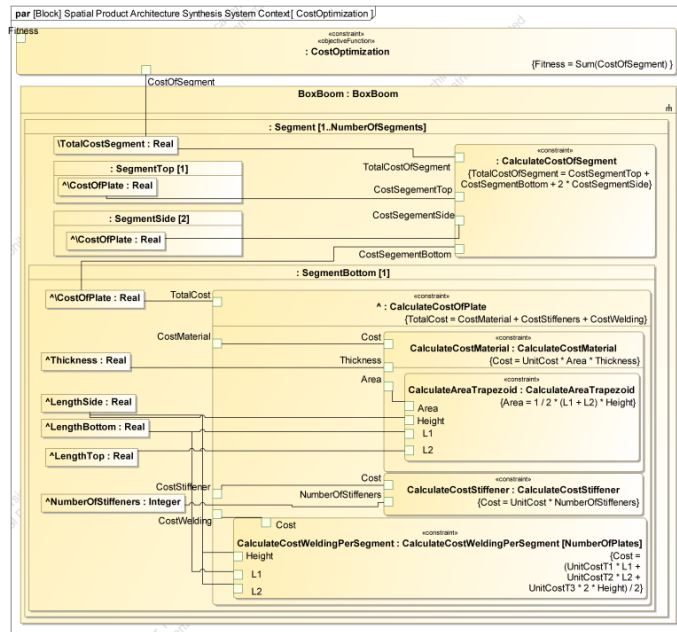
par [Block] Spatial Product Architecture Synthesis System Context[ CostOptimization ]

Fitness

«constraint»
«objectiveFunction»
: CostOptimization

{Fitness = Sum(CostOfSegment) }

CostOfSegment

BoxBoom : BoxBoom

: Segment [1..NumberOfSegments]

\TotalCostSegment : Real

TotalCostOfSegment

«constraint»
: CalculateCostOfSegment
{TotalCostOfSegment = CostSegmentTop + CostSegmentBottom + 2 * CostSegmentSide}

: SegmentTop [1]

^\CostOfPlate : Real

CostSegementTop

: SegmentSide [2]

CostSegementSide

^\CostOfPlate : Real

CostSegementBottom

: SegmentBottom [1]

^\CostOfPlate : Real

TotalCost

«constraint»
^ : CalculateCostOfPlate
{TotalCost = CostMaterial + CostStiffeners + CostWelding}

CostMaterial

Cost

«constraint»
CalculateCostMaterial : CalculateCostMaterial
{Cost = UnitCost * Area * Thickness}

^Thickness : Real

Thickness

Area

«constraint»
CalculateAreaTrapezoid : CalculateAreaTrapezoid
{Area = 1 / 2 * (L1 + L2) * Height}

^LengthSide : Real

Area

Height

^LengthBottom : Real

L1

^LengthTop : Real

L2

CostStiffener

Cost

«constraint»
CalculateCostStiffener : CalculateCostStiffener
{Cost = UnitCost * NumberOfStiffeners}

^NumberOfStiffeners : Integer

NumberOfStiffeners

CostWelding

Cost

«constraint»
CalculateCostWeldingPerSegment : CalculateCostWeldingPerSegment [NumberOfPlates]

Height

{Cost = (UnitCostT1 * L1 + UnitCostT2 * L2 + UnitCostT3 * 2 * Height) / 2}

L1

L2